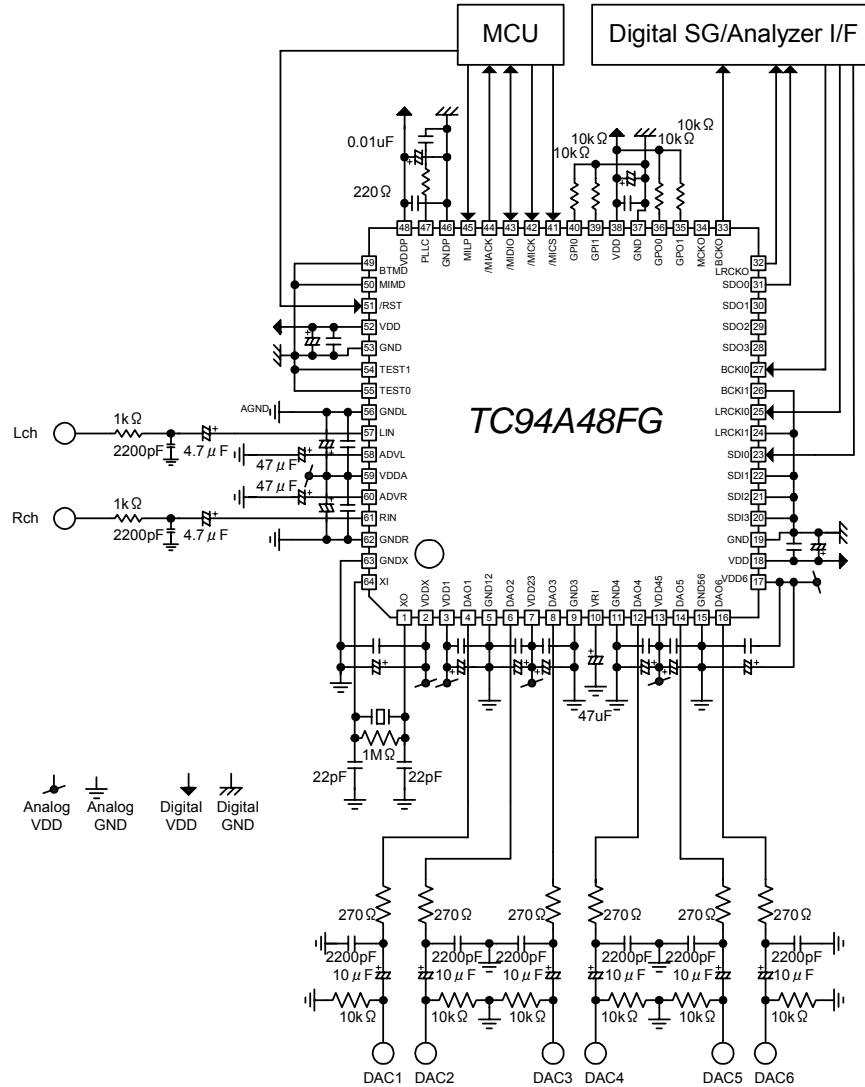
MCU

Digital SG/Analyzer I/F

0.01uF

220Ω

10kΩ
10kΩ
10kΩ
10kΩ

48 VDDP
47 PLLC
46 GNDP
45 MILP
44 /MACK
43 /MIDIO
42 /MICK
41 /MICS
40 GPI0
39 GPI1
38 VDD
37 GND
36 GPO0
35 GPO1
34 MCKO
33 BCKO

49 BTMD
50 MIMD
51 /RST
52 VDD
53 GND
54 TEST1
55 TEST0
56 GNDL
57 LIN
58 ADVL
59 VDDA
60 ADVR
61 RIN
62 GNDR
63 GNDX
64 XI

32 LRCKO
31 SDO0
30 SDO1
29 SDO2
28 SDO3
27 BCKI0
26 BCKI1
25 LRCKI0
24 LRCKI1
23 SDI0
22 SDI1
21 SDI2
20 SDI3
19 GND
18 VDD
17 VDD6

1 XO
2 VDDX
3 VDD1
4 DAO1
5 GND12
6 DAO2
7 VDD23
8 DAO3
9 GND3
10 VRI
11 GND4
12 DAO4
13 VDD45
14 DAO5
15 GND56
16 DAO6

TC94A48FG

AGND

Lch
1kΩ
2200pF
4.7μF

47μF
47μF

Rch
1kΩ
2200pF
4.7μF

47uF

1MΩ
22pF
22pF

Analog VDD
Analog GND
Digital VDD
Digital GND

270Ω
270Ω
270Ω
270Ω
270Ω
270Ω

2200pF
2200pF
2200pF
2200pF
2200pF
2200pF

10μF
10μF
10μF
10μF
10μF
10μF

10kΩ
10kΩ
10kΩ
10kΩ
10kΩ
10kΩ

DAC1
DAC2
DAC3
DAC4
DAC5
DAC6